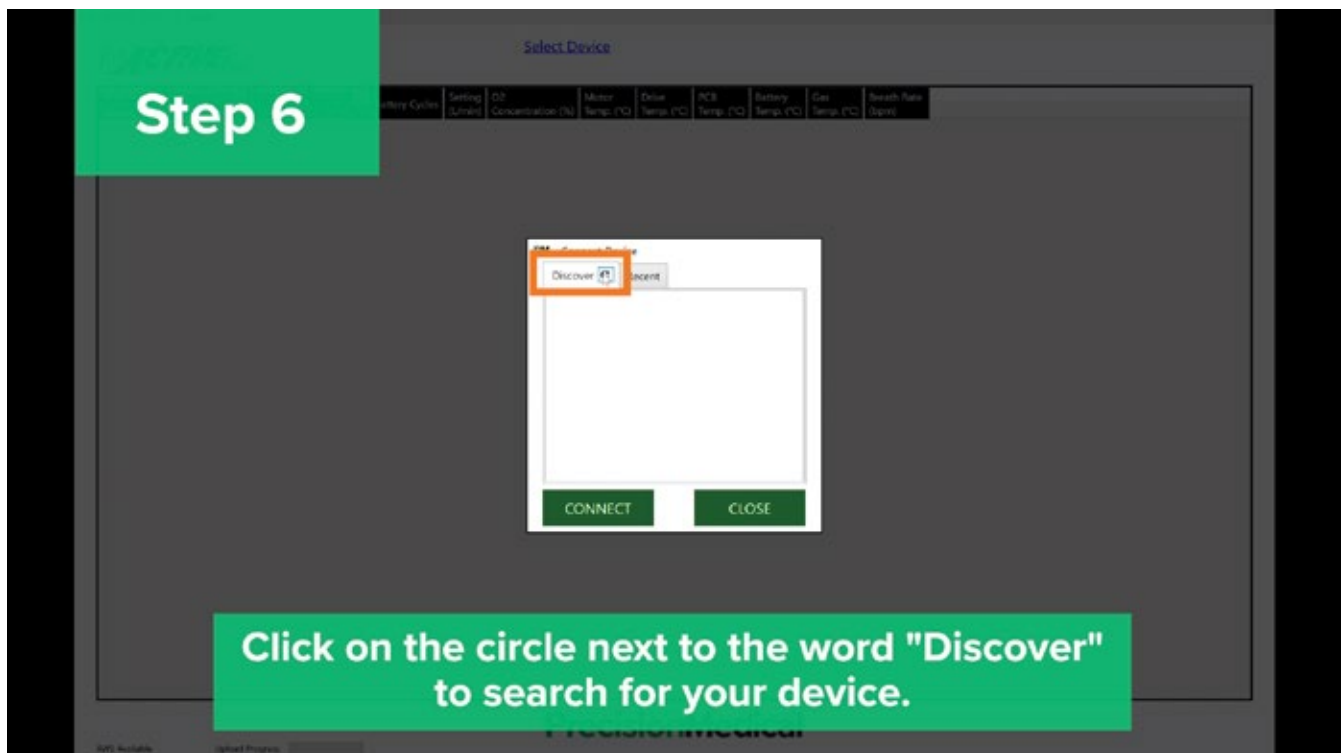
Step 6

Select Device

ttery Cycles | Setting (L/min) | O2 Concentration (%) | Motor Temp. (°C) | Drive Temp. (°C) | PCB Temp. (°C) | Battery Temp. (°C) | Gas Temp. (°C) | Breath Rate (bpm)

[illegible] Connect Device

Discover | Recent

CONNECT

CLOSE

Click on the circle next to the word "Discover" to search for your device.

PrecisionMedical

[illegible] Available

Upload Progress